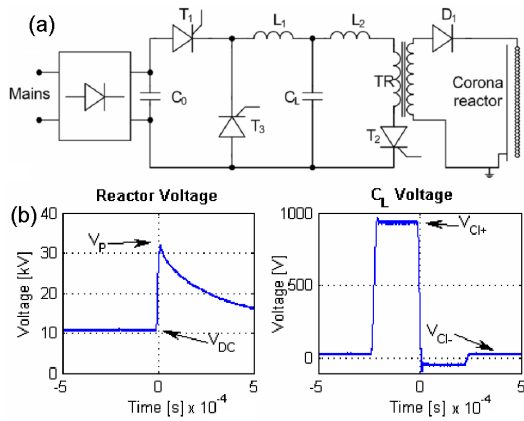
(a)

Mains

$C_0$

$T_1$

$T_3$

$L_1$

$C_L$

$L_2$

TR

$T_2$

$D_1$

Corona reactor

(b)

Reactor Voltage

Voltage [kV]

40

30

20

10

0

$V_P$

$V_{DC}$

-5

0

5

Time [s] x $10^{-4}$

$C_L$ Voltage

Voltage [V]

1000

500

0

$V_{Cl+}$

$V_{Cl-}$

-5

0

5

Time [s] x $10^{-4}$